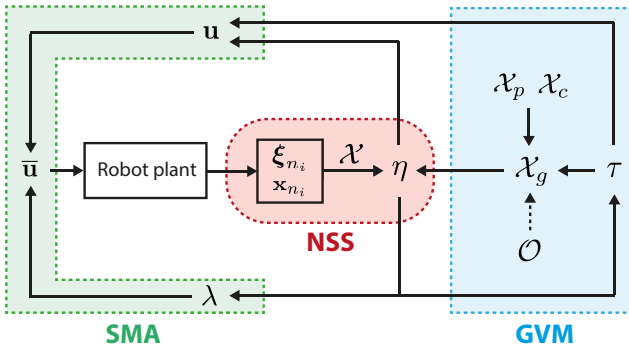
$\mathbf{u}$

$\mathcal{X}_p$ $\mathcal{X}_c$

$\overline{\mathbf{u}}$

Robot plant

$\boldsymbol{\xi}_{n_i}$
$\mathbf{x}_{n_i}$

$\mathcal{X}$

$\eta$

$\mathcal{X}_g$

$\tau$

NSS

$\mathcal{O}$

$\lambda$

SMA

GVM